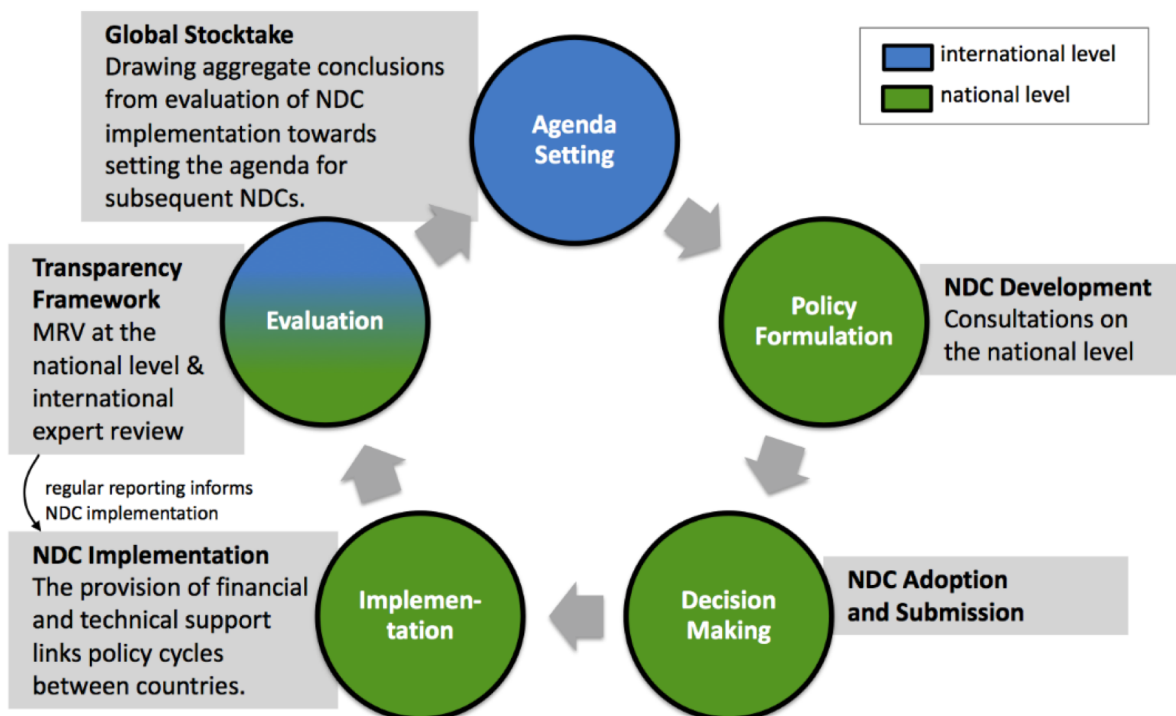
Global Stocktake
Drawing aggregate conclusions from evaluation of NDC implementation towards setting the agenda for subsequent NDCs.

international level
national level

Agenda Setting

Transparency Framework
MRV at the national level & international expert review

Evaluation

Policy Formulation

NDC Development
Consultations on the national level

regular reporting informs NDC implementation

NDC Implementation
The provision of financial and technical support links policy cycles between countries.

Implementation

Decision Making

NDC Adoption and Submission